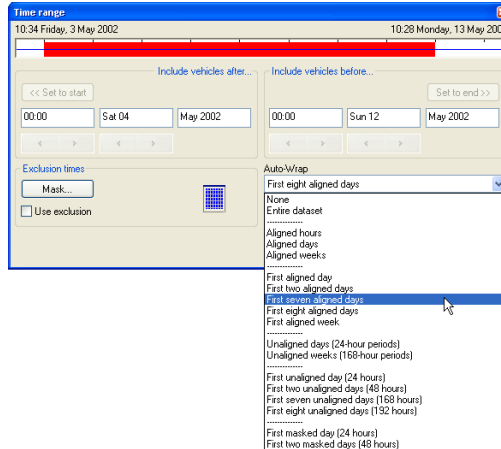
Time range

10:34 Friday, 3 May 2002

10:28 Monday, 13 May 200

Include vehicles after...

<< Set to start

00:00 | Sat 04 | May 2002

Include vehicles before...

Set to end >>

00:00 | Sun 12 | May 2002

Exclusion times

Mask...

Use exclusion

Auto-Wrap

First eight aligned days

None
Entire dataset
-----------
Aligned hours
Aligned days
Aligned weeks
-----------
First aligned day
First two aligned days
First seven aligned days
First eight aligned days
First aligned week
-----------
Unaligned days (24-hour periods)
Unaligned weeks (168-hour periods)
-----------
First unaligned day (24 hours)
First two unaligned days (48 hours)
First seven unaligned days (168 hours)
First eight unaligned days (192 hours)
-----------
First masked day (24 hours)
First two masked days (48 hours)